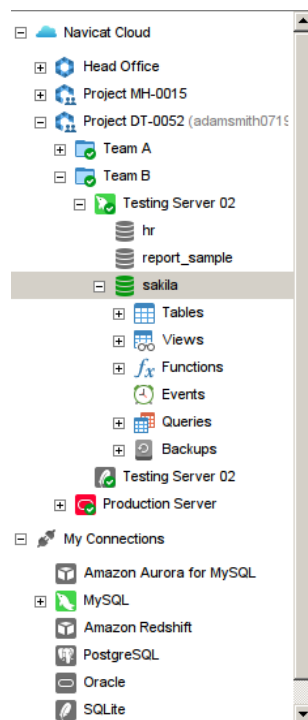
Navicat Cloud
Head Office
Project MH-0015
Project DT-0052 (adamsmith0719
Team A
Team B
Testing Server 02
hr
report_sample
sakila
Tables
Views
$f_x$ Functions
Events
Queries
Backups
Testing Server 02
Production Server
My Connections
Amazon Aurora for MySQL
MySQL
Amazon Redshift
PostgreSQL
Oracle
SQLite